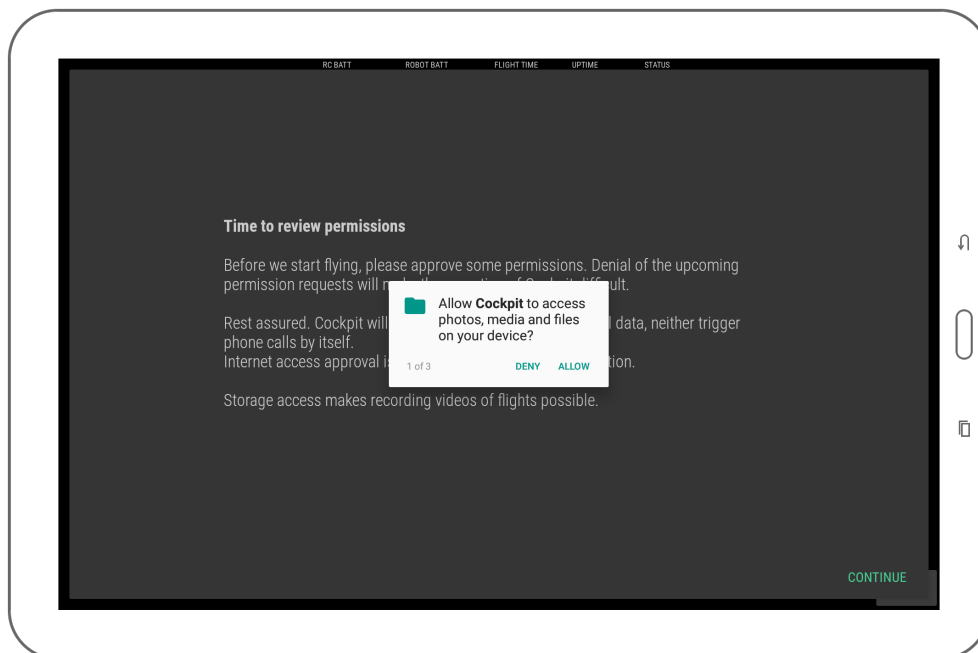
RC BATT ROBOT BATT FLIGHT TIME UPTIME STATUS

Time to review permissions

Before we start flying, please approve some permissions. Denial of the upcoming permission requests will m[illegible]ult.

Rest assured. Cockpit will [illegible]l data, neither trigger phone calls by itself.
Internet access approval i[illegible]tion.

Storage access makes recording videos of flights possible.

Allow **Cockpit** to access photos, media and files on your device?

1 of 3 DENY ALLOW

CONTINUE